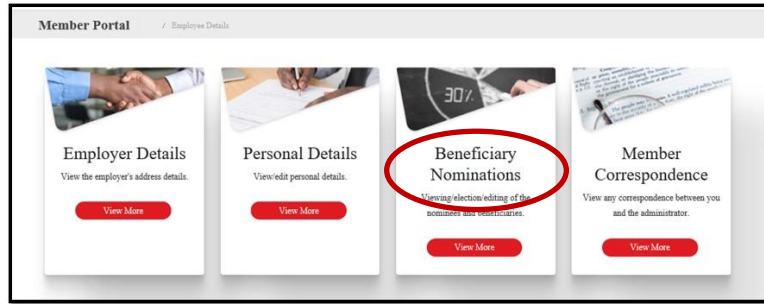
Member Portal / Employee Details

30%

Employer Details
View the employer's address details.
View More

Personal Details
View/edit personal details.
View More

Beneficiary Nominations
Viewing/election/editing of the nominees and beneficiaries.
View More

Member Correspondence
View any correspondence between you and the administrator.
View More